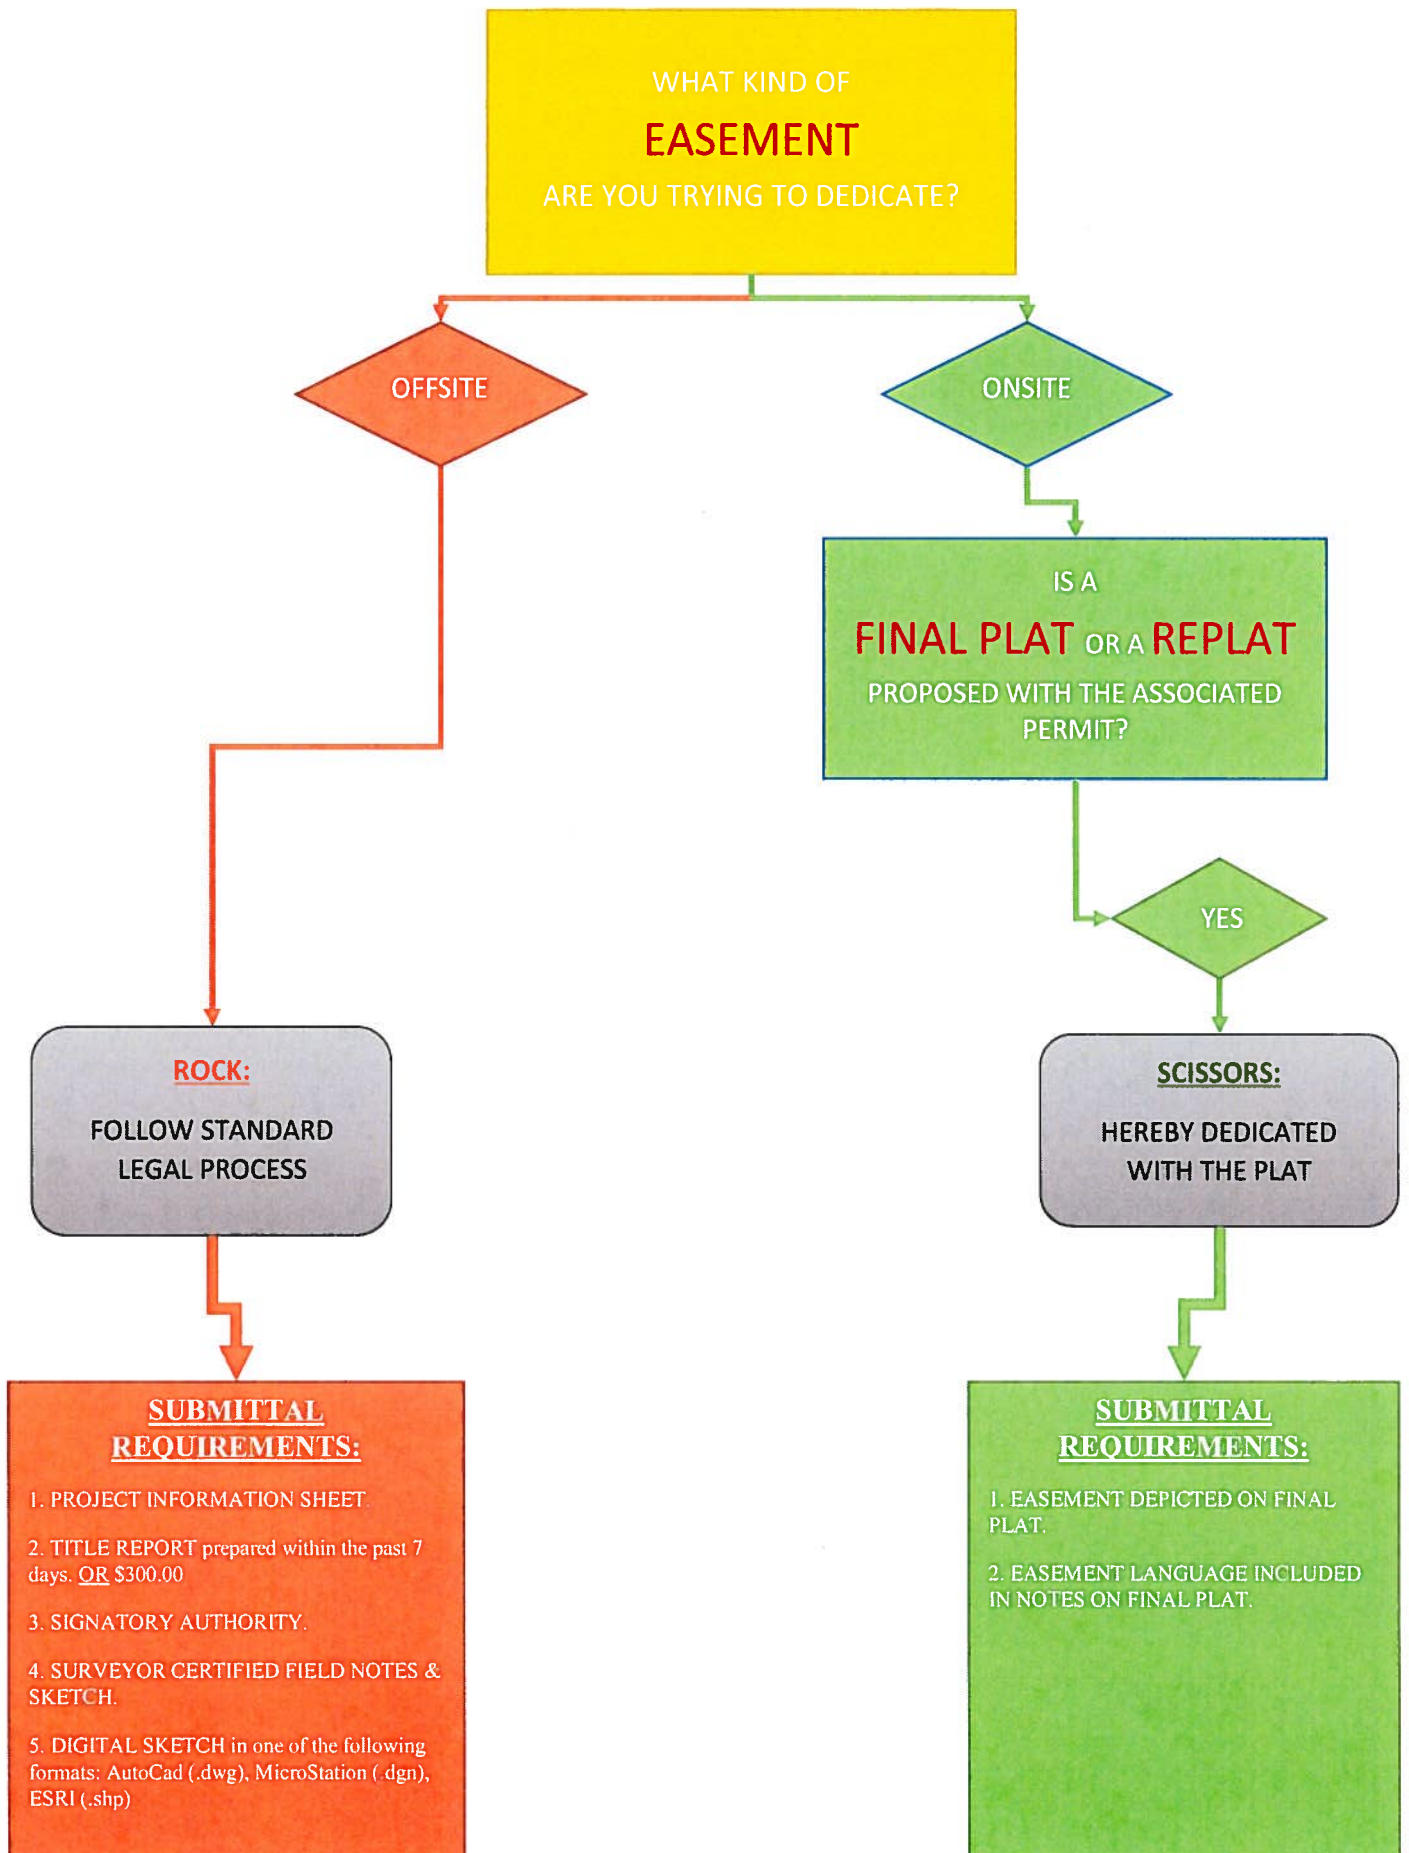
WHAT KIND OF
EASEMENT
ARE YOU TRYING TO DEDICATE?

OFFSITE

ONSITE

IS A
FINAL PLAT OR A REPLAT
PROPOSED WITH THE ASSOCIATED PERMIT?

YES

ROCK:
FOLLOW STANDARD LEGAL PROCESS

SCISSORS:
HEREBY DEDICATED WITH THE PLAT

SUBMITTAL REQUIREMENTS:

1. PROJECT INFORMATION SHEET.

2. TITLE REPORT prepared within the past 7 days. OR $300.00

3. SIGNATORY AUTHORITY.

4. SURVEYOR CERTIFIED FIELD NOTES & SKETCH.

5. DIGITAL SKETCH in one of the following formats: AutoCad (.dwg), MicroStation (.dgn), ESRI (.shp)

SUBMITTAL REQUIREMENTS:

1. EASEMENT DEPICTED ON FINAL PLAT.

2. EASEMENT LANGUAGE INCLUDED IN NOTES ON FINAL PLAT.